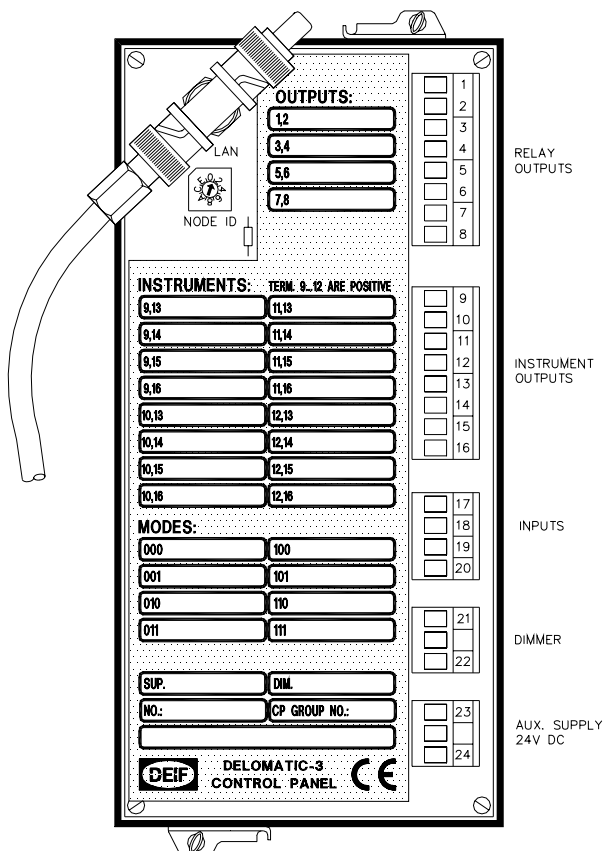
OUTPUTS:
1,2
3,4
5,6
7,8

LAN
NODE ID

INSTRUMENTS: TERM. 9..12 ARE POSITIVE
9,13 | 11,13
9,14 | 11,14
9,15 | 11,15
9,16 | 11,16
10,13 | 12,13
10,14 | 12,14
10,15 | 12,15
10,16 | 12,16

MODES:
000 | 100
001 | 101
010 | 110
011 | 111

SUP. | DIM.
NO.: | CP GROUP NO.:

DEIF DELOMATIC-3 CONTROL PANEL CE

1
2
3
4
5
6
7
8
RELAY OUTPUTS

9
10
11
12
13
14
15
16
INSTRUMENT OUTPUTS

17
18
19
20
INPUTS

21
22
DIMMER

23
24
AUX. SUPPLY 24V DC